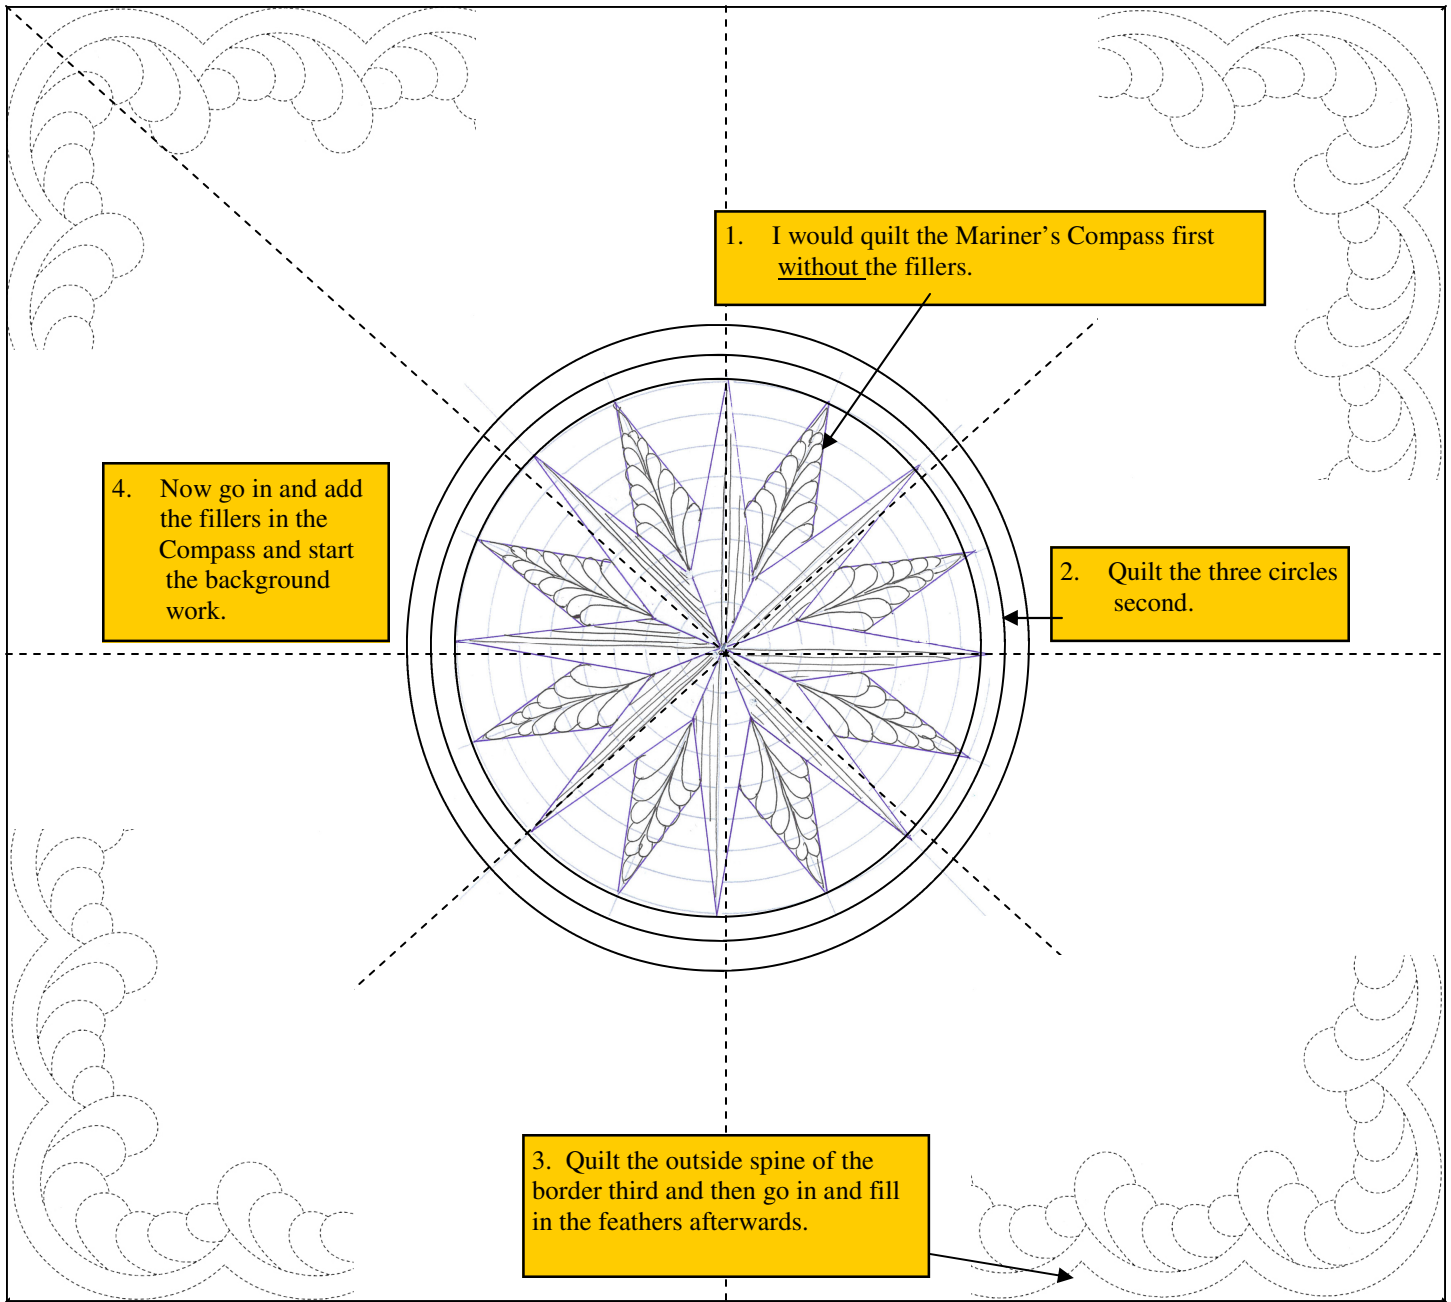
1. I would quilt the Mariner’s Compass first without the fillers.

4. Now go in and add the fillers in the Compass and start the background work.

2. Quilt the three circles second.

3. Quilt the outside spine of the border third and then go in and fill in the feathers afterwards.